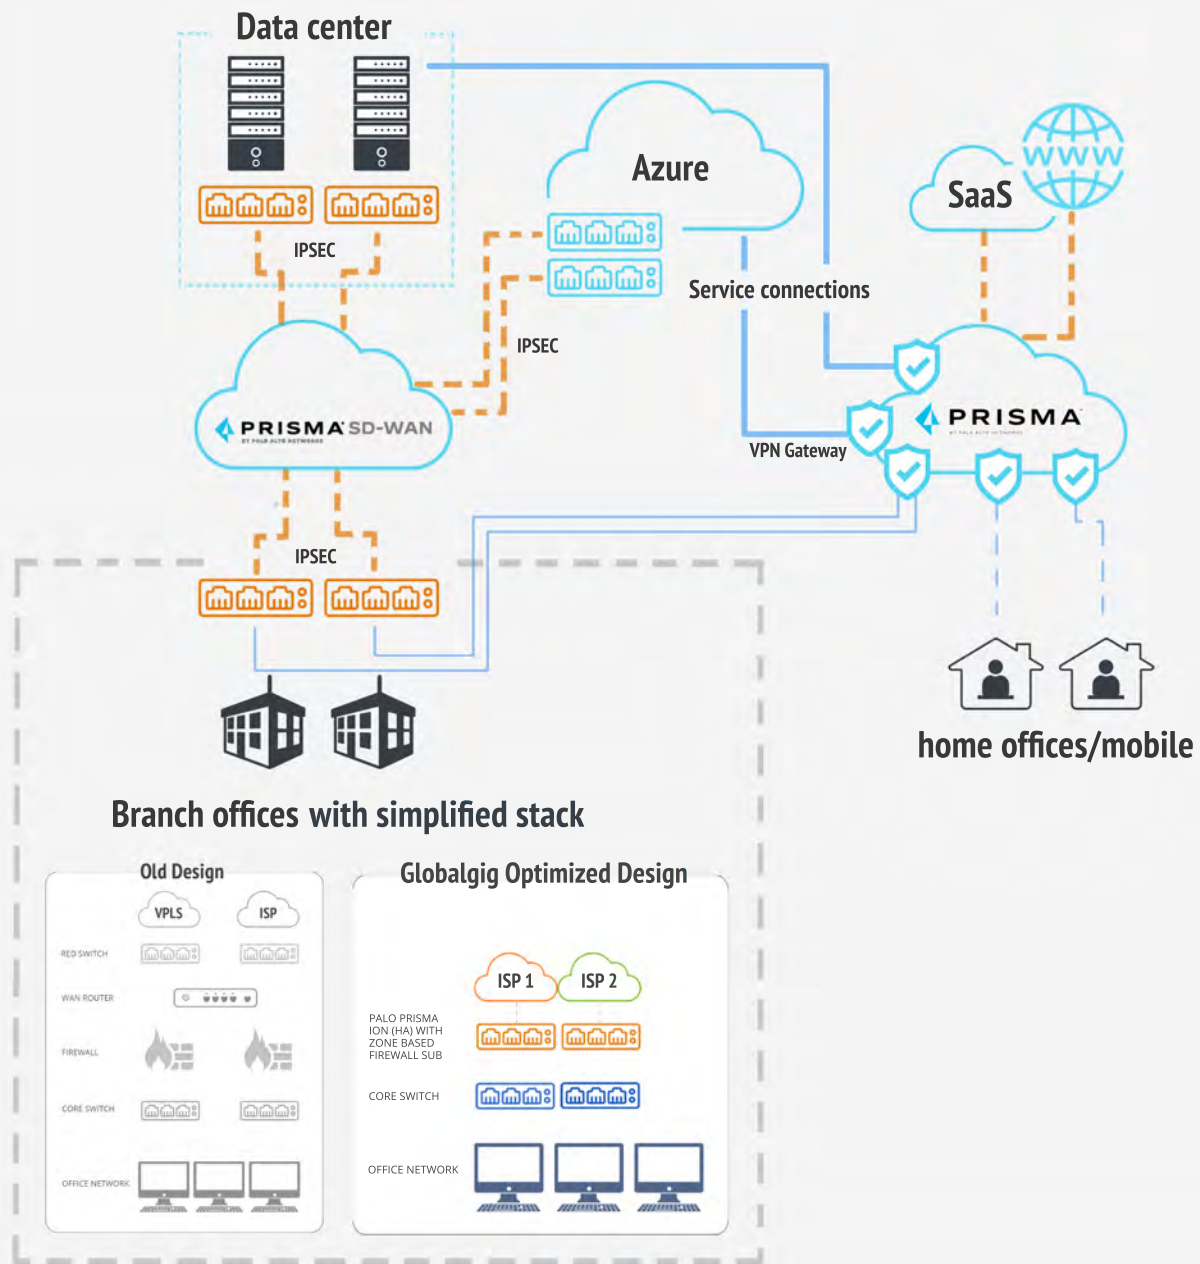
Data center

IPSEC

Azure

Service connections

SaaS

WWW

IPSEC

PRISMA SD-WAN
BY PALO ALTO NETWORKS

PRISMA

VPN Gateway

IPSEC

home offices/mobile

Branch offices with simplified stack

Old Design

VPLS

ISP

RED SWITCH

WAN ROUTER

FIREWALL

CORE SWITCH

OFFICE NETWORK

Globalgig Optimized Design

ISP 1

ISP 2

PALO PRISMA ION (HA) WITH ZONE BASED FIREWALL SUB

CORE SWITCH

OFFICE NETWORK